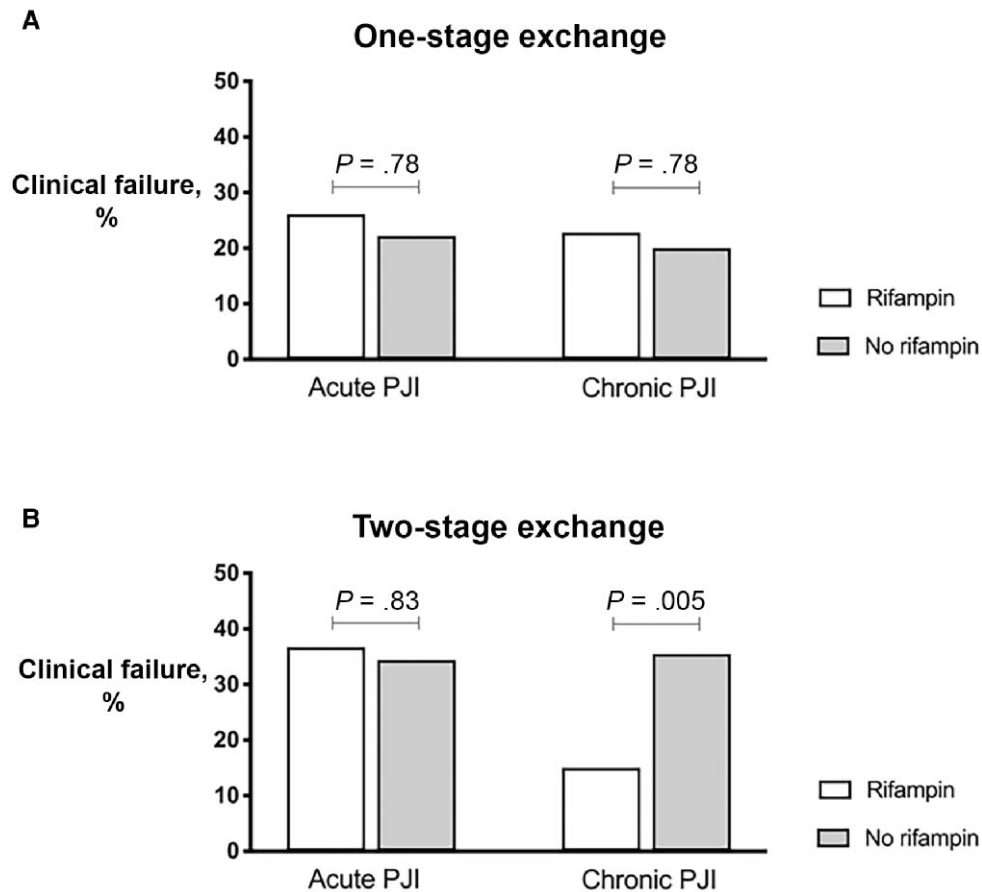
A

One-stage exchange

50
40
30
20
10
0

Clinical failure, %

$P$ = .78
$P$ = .78

Acute PJI
Chronic PJI

Rifampin
No rifampin

B

Two-stage exchange

50
40
30
20
10
0

Clinical failure, %

$P$ = .83
$P$ = .005

Acute PJI
Chronic PJI

Rifampin
No rifampin